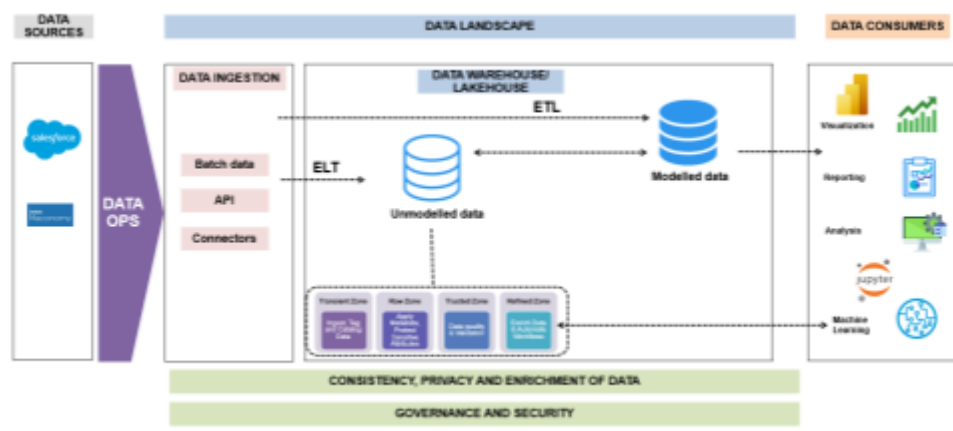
DATA SOURCES

DATA LANDSCAPE

DATA CONSUMERS

salesforce

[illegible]

DATA OPS

DATA INGESTION

Batch data

API

Connectors

DATA WAREHOUSE/ LAKEHOUSE

ETL

ELT

Unmodelled data

Modelled data

Transient Zone

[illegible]

Raw Zone

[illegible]

Trusted Zone

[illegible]

Refined Zone

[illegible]

Visualization

Reporting

Analysis

jupyter

Machine Learning

CONSISTENCY, PRIVACY AND ENRICHMENT OF DATA

GOVERNANCE AND SECURITY